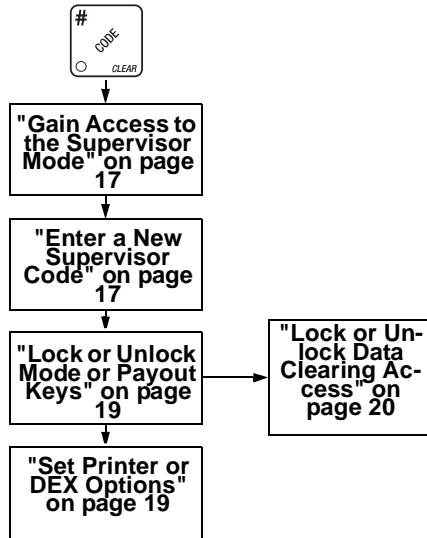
#
CODE
CLEAR

"Gain Access to the Supervisor Mode" on page 17

"Enter a New Supervisor Code" on page 17

"Lock or Unlock Mode or Payout Keys" on page 19

"Lock or Unlock Data Clearing Access" on page 20

"Set Printer or DEX Options" on page 19